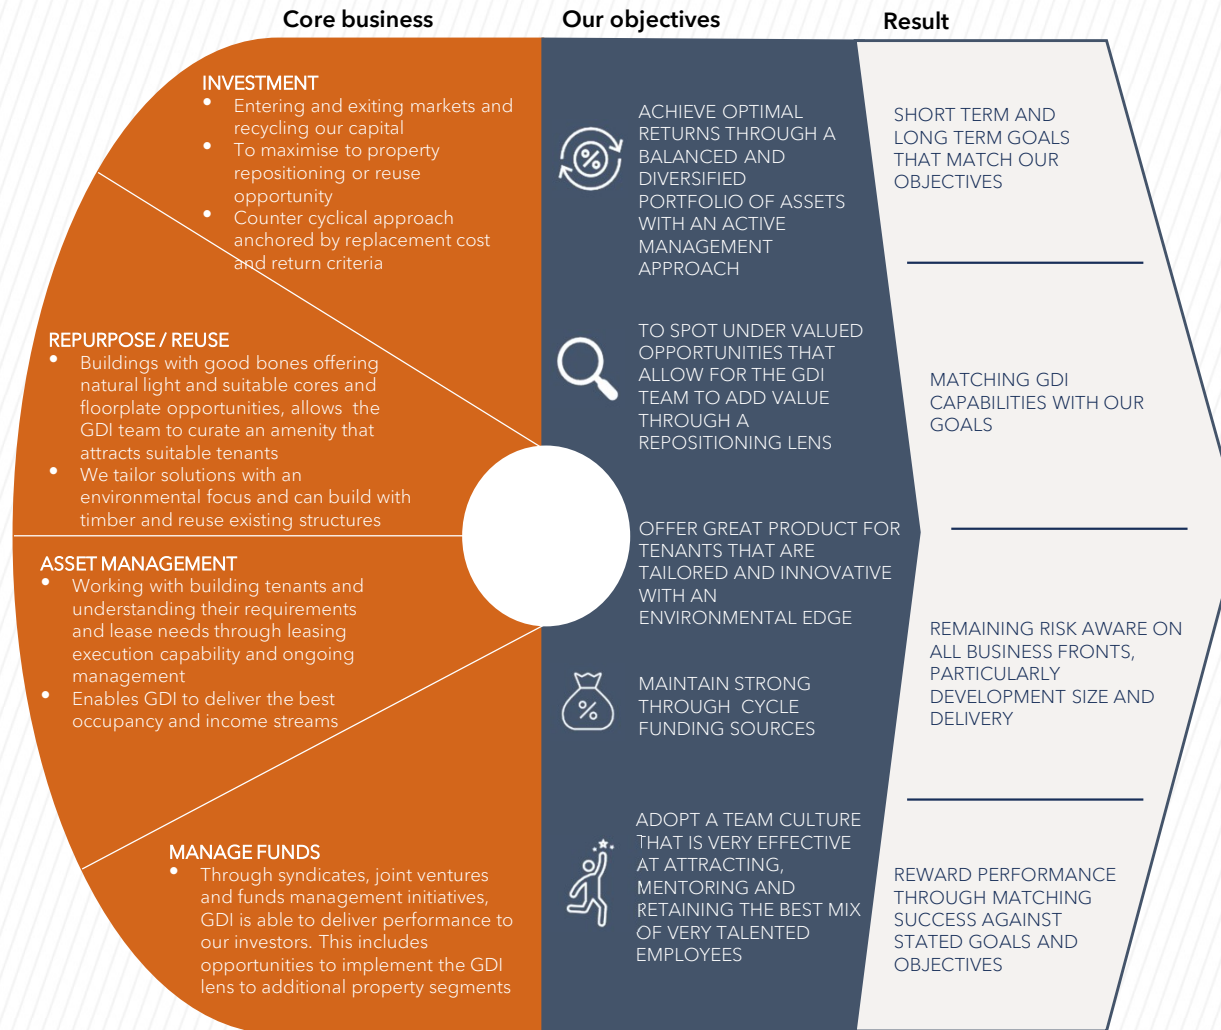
Core business

Our objectives

Result

INVESTMENT
- Entering and exiting markets and recycling our capital
- To maximise to property repositioning or reuse opportunity
- Counter cyclical approach anchored by replacement cost and return criteria

REPURPOSE / REUSE
- Buildings with good bones offering natural light and suitable cores and floorplate opportunities, allows the GDI team to curate an amenity that attracts suitable tenants
- We tailor solutions with an environmental focus and can build with timber and reuse existing structures

ASSET MANAGEMENT
- Working with building tenants and understanding their requirements and lease needs through leasing execution capability and ongoing management
- Enables GDI to deliver the best occupancy and income streams

MANAGE FUNDS
- Through syndicates, joint ventures and funds management initiatives, GDI is able to deliver performance to our investors. This includes opportunities to implement the GDI lens to additional property segments

%

ACHIEVE OPTIMAL RETURNS THROUGH A BALANCED AND DIVERSIFIED PORTFOLIO OF ASSETS WITH AN ACTIVE MANAGEMENT APPROACH

TO SPOT UNDER VALUED OPPORTUNITIES THAT ALLOW FOR THE GDI TEAM TO ADD VALUE THROUGH A REPOSITIONING LENS

OFFER GREAT PRODUCT FOR TENANTS THAT ARE TAILORED AND INNOVATIVE WITH AN ENVIRONMENTAL EDGE

%

MAINTAIN STRONG THROUGH CYCLE FUNDING SOURCES

ADOPT A TEAM CULTURE THAT IS VERY EFFECTIVE AT ATTRACTING, MENTORING AND RETAINING THE BEST MIX OF VERY TALENTED EMPLOYEES

SHORT TERM AND LONG TERM GOALS THAT MATCH OUR OBJECTIVES

MATCHING GDI CAPABILITIES WITH OUR GOALS

REMAINING RISK AWARE ON ALL BUSINESS FRONTS, PARTICULARLY DEVELOPMENT SIZE AND DELIVERY

REWARD PERFORMANCE THROUGH MATCHING SUCCESS AGAINST STATED GOALS AND OBJECTIVES